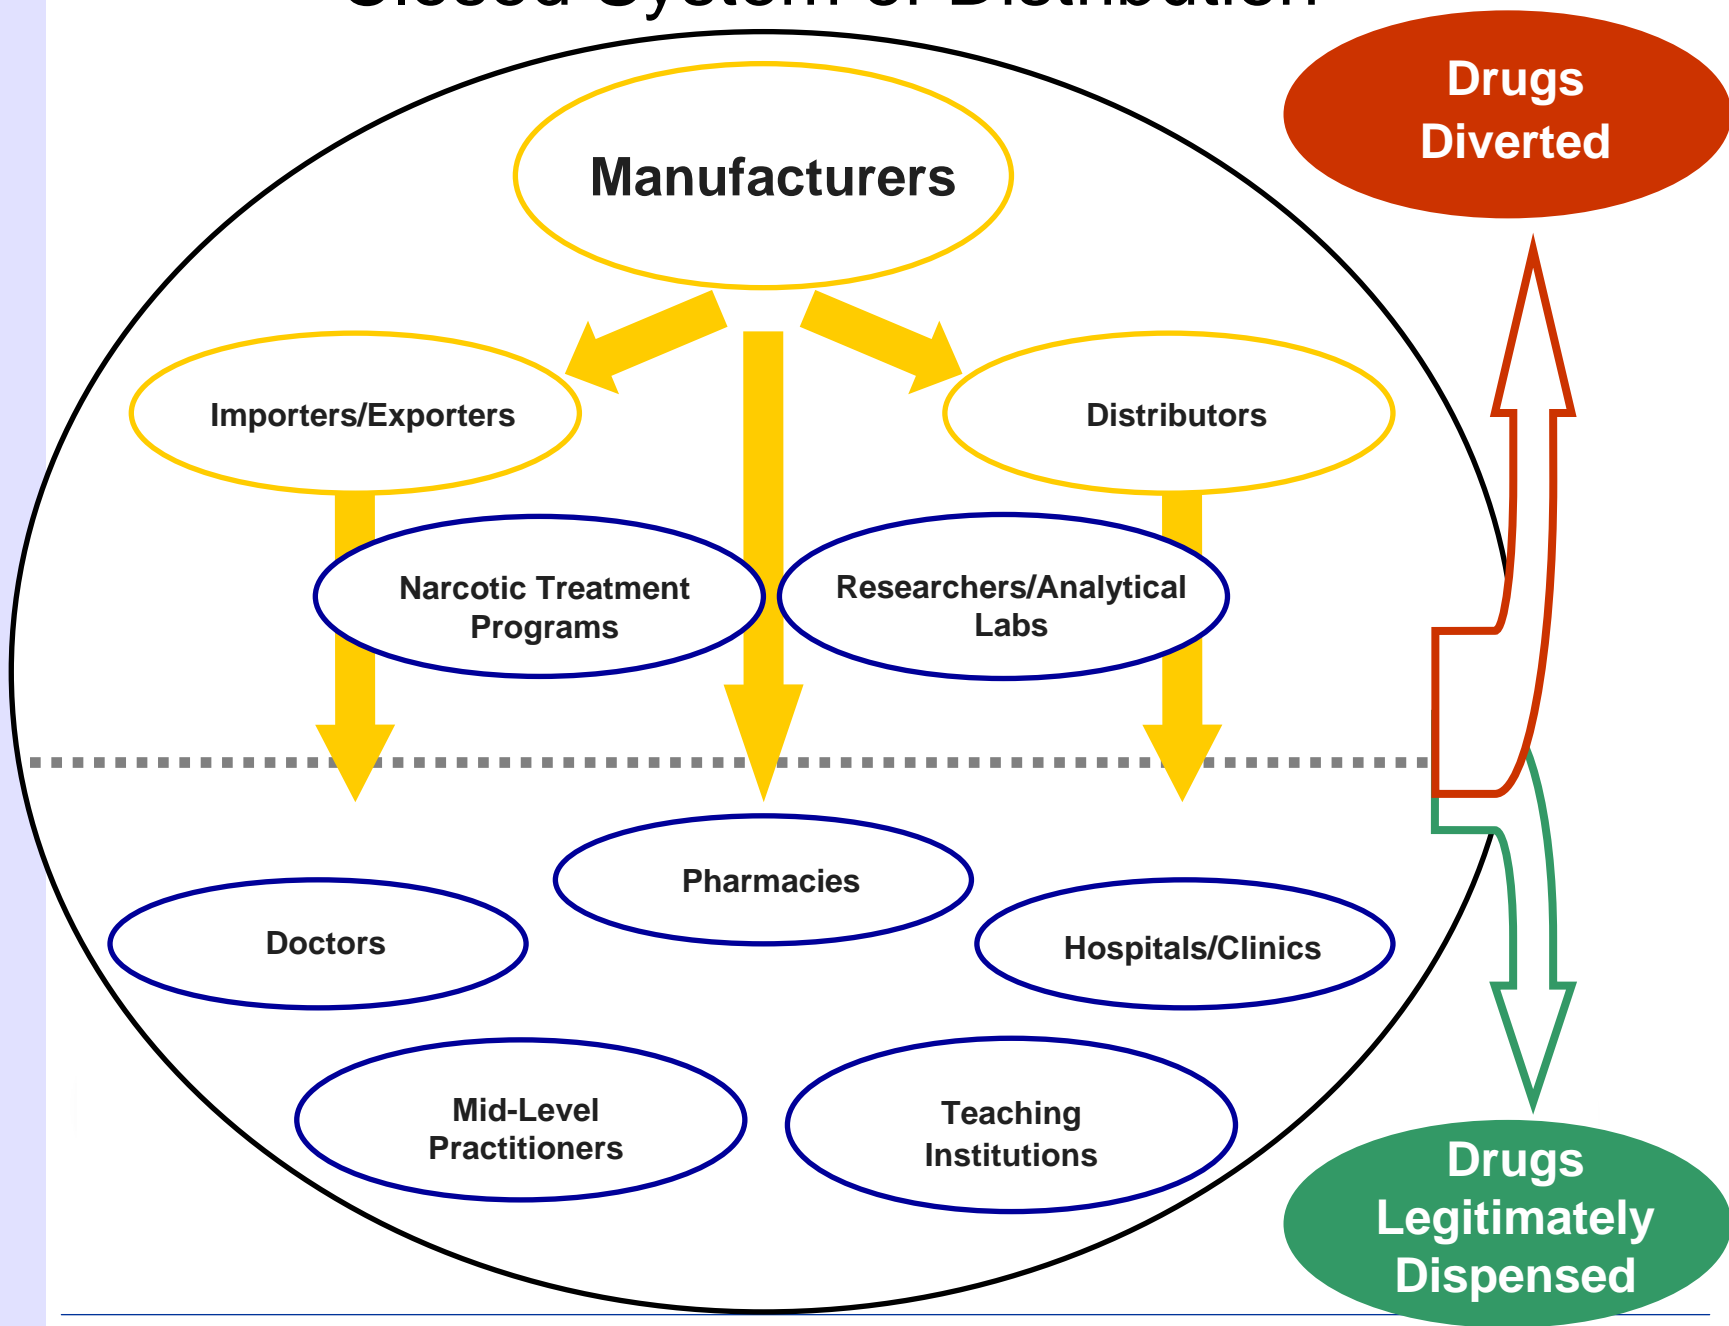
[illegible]

Drugs Diverted

Manufacturers

Importers/Exporters

Distributors

Narcotic Treatment Programs

Researchers/Analytical Labs

Pharmacies

Doctors

Hospitals/Clinics

Mid-Level Practitioners

Teaching Institutions

Drugs Legitimately Dispensed